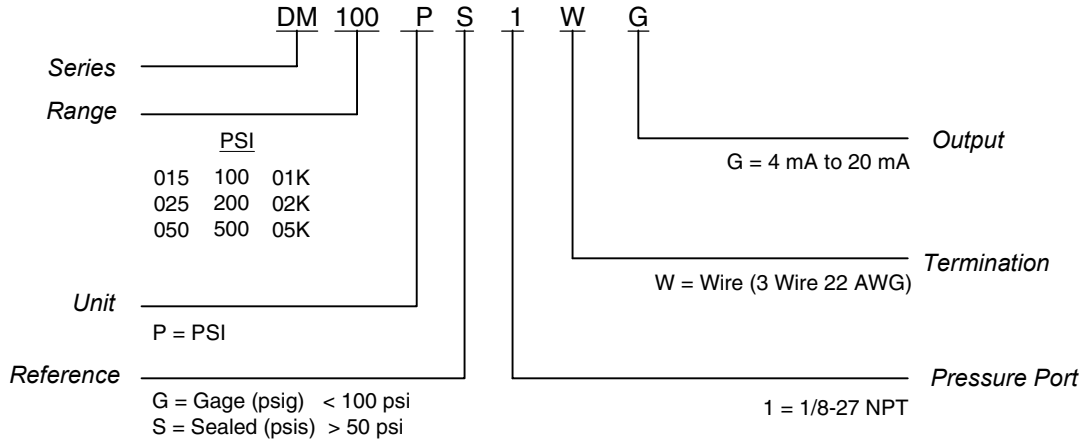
DM 100 P S 1 W G

Series

Range

PSI

| | | |
|---|---|---|
| 015 | 100 | 01K |
| 025 | 200 | 02K |
| 050 | 500 | 05K |

Output
G = 4 mA to 20 mA

Termination
W = Wire (3 Wire 22 AWG)

Unit
P = PSI

Reference
G = Gage (psig) < 100 psi
S = Sealed (psis) > 50 psi

Pressure Port
1 = 1/8-27 NPT